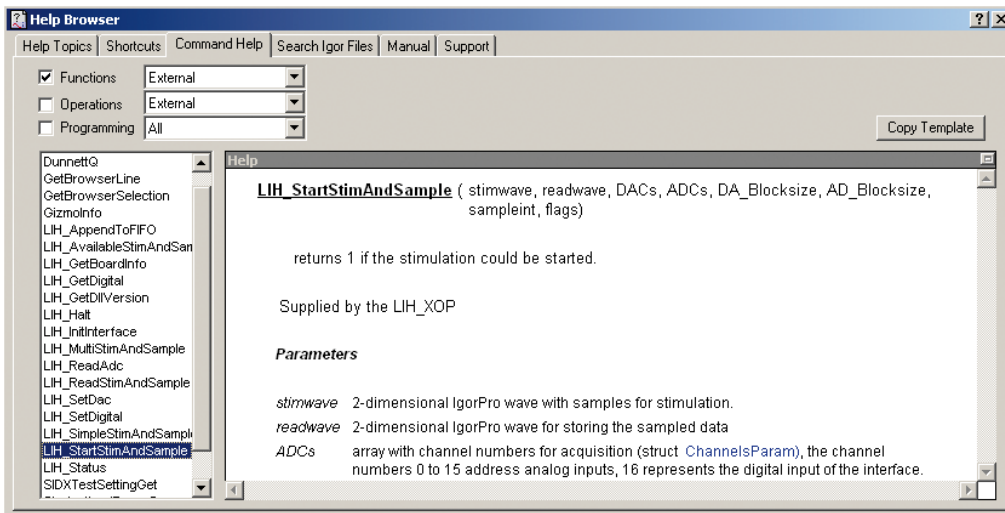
Help Browser

?| X

Help Topics | Shortcuts | Command Help | Search Igor Files | Manual | Support

Functions External
Operations External
Programming All

Copy Template

DunnettQ
GetBrowserLine
GetBrowserSelection
GizmoInfo
LIH_AppendToFIFO
LIH_AvailableStimAndSan
LIH_GetBoardInfo
LIH_GetDigital
LIH_GetDllVersion
LIH_Halt
LIH_InitInterface
LIH_MultiStimAndSample
LIH_ReadAdc
LIH_ReadStimAndSample
LIH_SetDac
LIH_SetDigital
LIH_SimpleStimAndSampl
LIH_StartStimAndSample
LIH_Status
SIDXTestSettingGet

Help

LIH_StartStimAndSample ( stimwave, readwave, DACs, ADCs, DA_Blocksize, AD_Blocksize, sampleint, flags)

returns 1 if the stimulation could be started.

Supplied by the LIH_XOP

Parameters

stimwave 2-dimensional IgorPro wave with samples for stimulation.
readwave 2-dimensional IgorPro wave for storing the sampled data
ADCs array with channel numbers for acquisition (struct ChannelsParam), the channel numbers 0 to 15 address analog inputs, 16 represents the digital input of the interface.